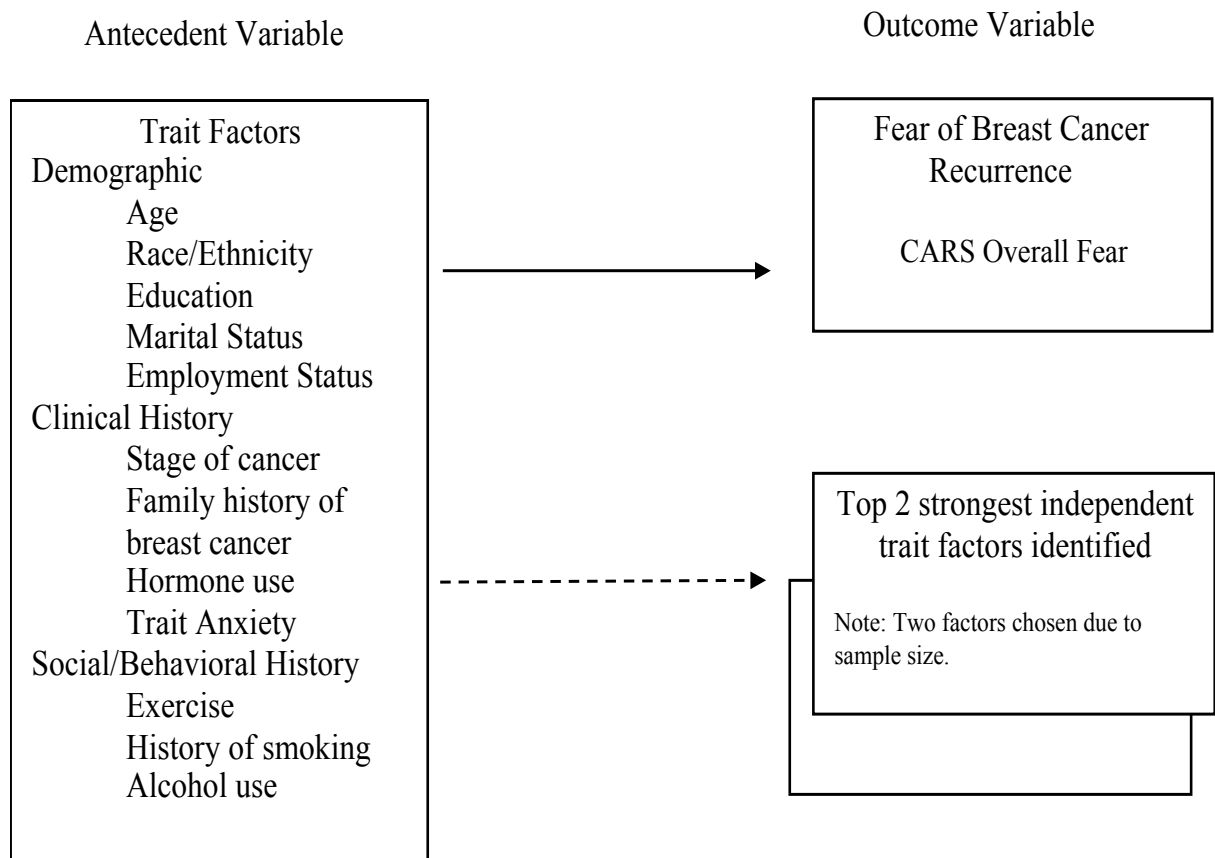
Antecedent Variable

Outcome Variable

Trait Factors
Demographic
Age
Race/Ethnicity
Education
Marital Status
Employment Status
Clinical History
Stage of cancer
Family history of breast cancer
Hormone use
Trait Anxiety
Social/Behavioral History
Exercise
History of smoking
Alcohol use

Fear of Breast Cancer Recurrence

CARS Overall Fear

Top 2 strongest independent trait factors identified

Note: Two factors chosen due to sample size.